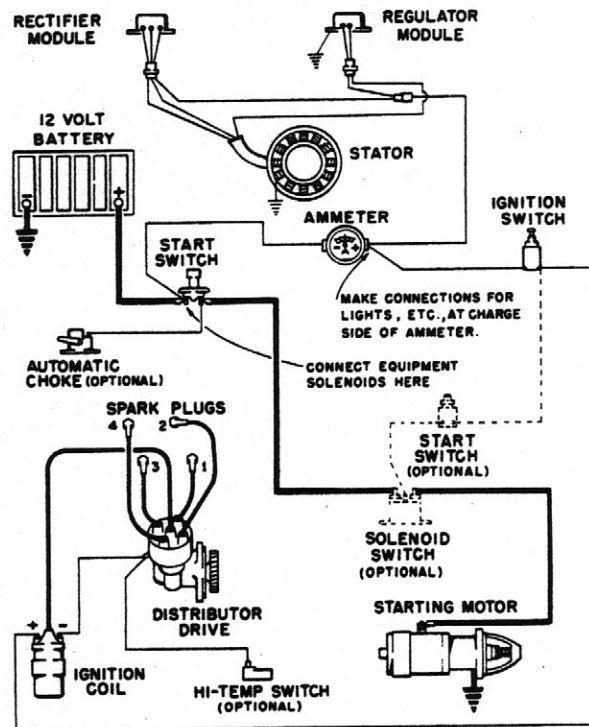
RECTIFIER MODULE

REGULATOR MODULE

12 VOLT BATTERY

STATOR

IGNITION SWITCH

AMMETER

START SWITCH

MAKE CONNECTIONS FOR LIGHTS, ETC., AT CHARGE SIDE OF AMMETER.

AUTOMATIC CHOKE (OPTIONAL)

CONNECT EQUIPMENT SOLENOIDS HERE

SPARK PLUGS

4 2 3 1

START SWITCH (OPTIONAL)

SOLENOID SWITCH (OPTIONAL)

STARTING MOTOR

DISTRIBUTOR DRIVE

+ −

IGNITION COIL

HI-TEMP SWITCH (OPTIONAL)